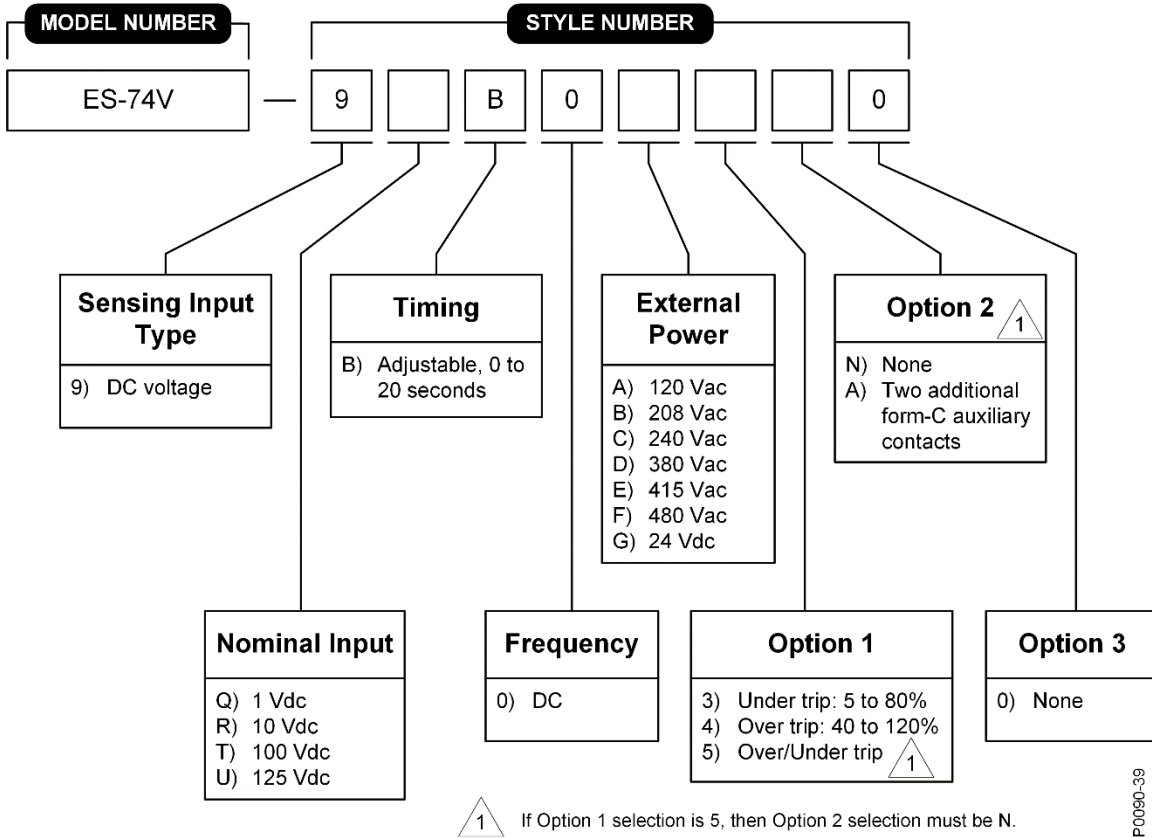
MODEL NUMBER

STYLE NUMBER

ES-74V — 9 B 0 0

Sensing Input Type
9) DC voltage

Timing
B) Adjustable, 0 to 20 seconds

External Power
A) 120 Vac
B) 208 Vac
C) 240 Vac
D) 380 Vac
E) 415 Vac
F) 480 Vac
G) 24 Vdc

Option 2 1
N) None
A) Two additional form-C auxiliary contacts

Nominal Input
Q) 1 Vdc
R) 10 Vdc
T) 100 Vdc
U) 125 Vdc

Frequency
0) DC

Option 1
3) Under trip: 5 to 80%
4) Over trip: 40 to 120%
5) Over/Under trip 1

Option 3
0) None

1 If Option 1 selection is 5, then Option 2 selection must be N.

P0090-39